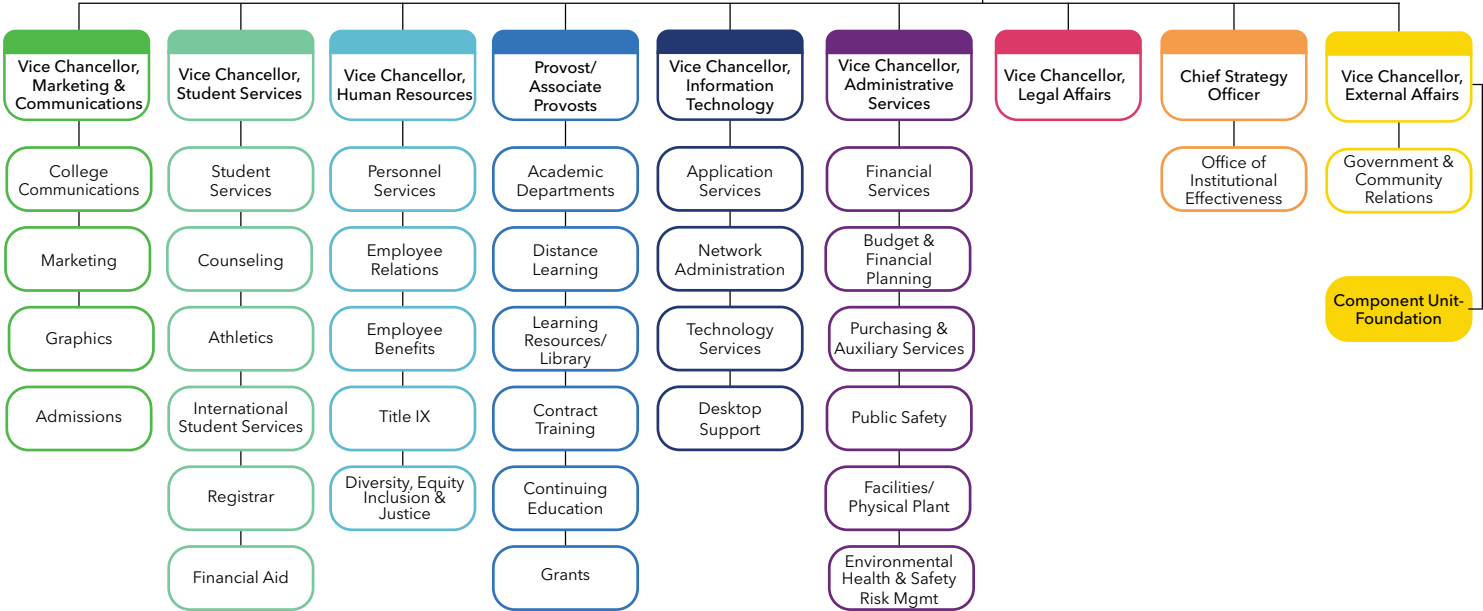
Vice Chancellor, Marketing & Communications

College Communications

Marketing

Graphics

Admissions

Vice Chancellor, Student Services

Student Services

Counseling

Athletics

International Student Services

Registrar

Financial Aid

Vice Chancellor, Human Resources

Personnel Services

Employee Relations

Employee Benefits

Title IX

Diversity, Equity Inclusion & Justice

Provost/ Associate Provosts

Academic Departments

Distance Learning

Learning Resources/ Library

Contract Training

Continuing Education

Grants

Vice Chancellor, Information Technology

Application Services

Network Administration

Technology Services

Desktop Support

Vice Chancellor, Administrative Services

Financial Services

Budget & Financial Planning

Purchasing & Auxiliary Services

Public Safety

Facilities/ Physical Plant

Environmental Health & Safety Risk Mgmt

Vice Chancellor, Legal Affairs

Chief Strategy Officer

Office of Institutional Effectiveness

Vice Chancellor, External Affairs

Government & Community Relations

Component Unit-Foundation